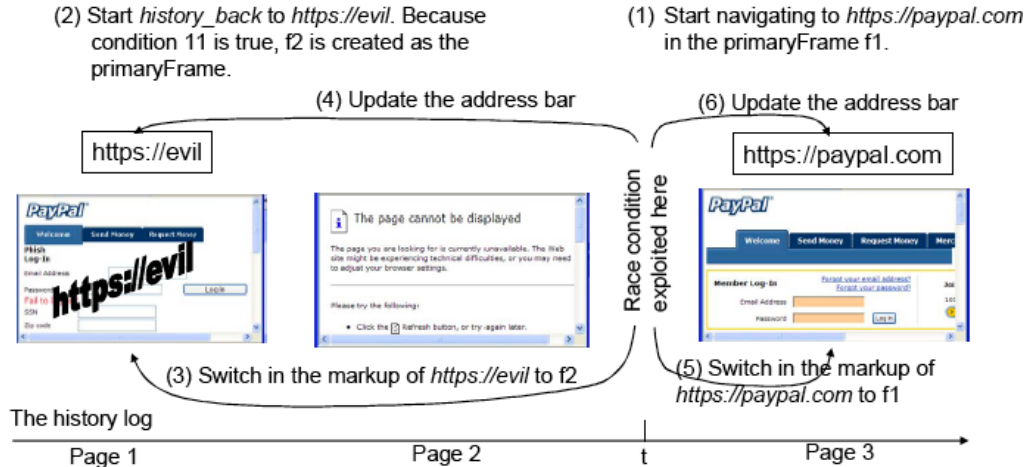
(2) Start *history_back* to *https://evil*. Because condition 11 is true, f2 is created as the primaryFrame.

(1) Start navigating to *https://paypal.com* in the primaryFrame f1.

(4) Update the address bar

(6) Update the address bar

https://evil

https://paypal.com

PayPal

Welcome | Send Money | Request Money

Phish Log-In

Email Address

Password

Fail to l

SSN

Zip code

Login

https://evil

The page cannot be displayed

The page you are looking for is currently unavailable. The Web site might be experiencing technical difficulties, or you may need to adjust your browser settings.

Please try the following:

• Click the Refresh button, or try again later.

Race condition exploited here

PayPal

Welcome | Send Money | Request Money | Merc

Member Log-In

Forgot your email address?

Forgot your password?

Email Address

Password

Log In

(3) Switch in the markup of *https://evil* to f2

(5) Switch in the markup of *https://paypal.com* to f1

The history log

Page 1

Page 2

t

Page 3